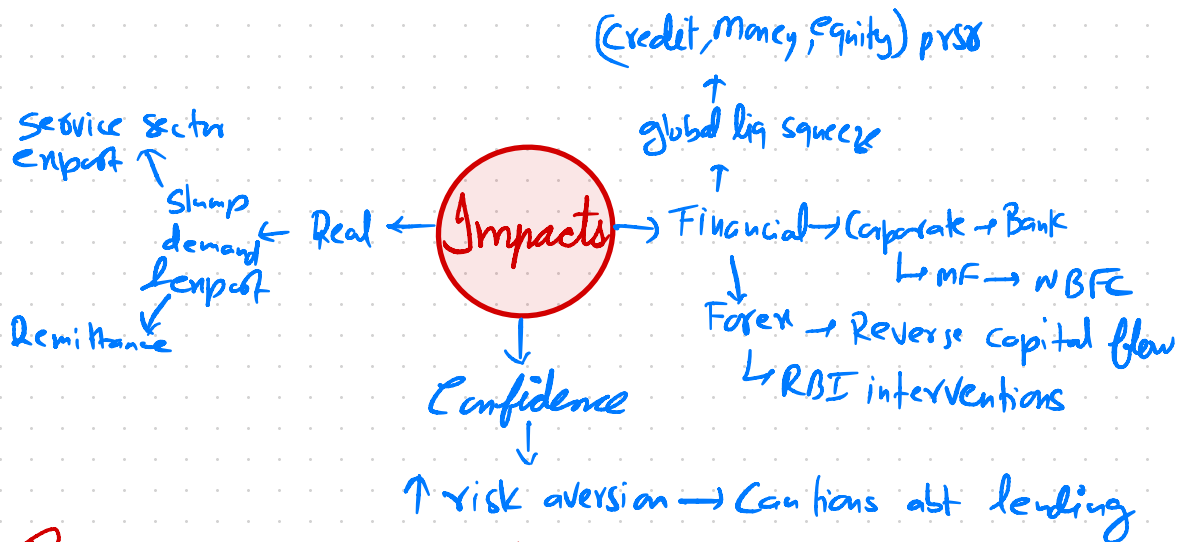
(Credit, Money, equity) prsr

↑

global liq squeeze

↑

Impacts → Financial → Corporate → Bank

↳ MF → NBFC

Financial → Forex → Reverse capital flow

↳ RBI interventions

Impacts → Real ← Slump demand & export

Slump demand → Service sector export ↑

Slump demand → Remittance

Impacts → Confidence

↓

↑ risk aversion → Cautions abt lending